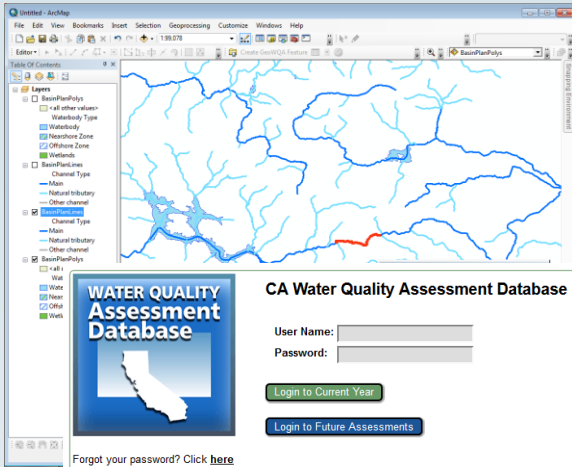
Untitled - ArcMap

File Edit View Bookmarks Insert Selection Geoprocessing Customize Windows Help

1:99,078

Editor▾

Create GeoWQA Feature

BasinPlanPolys

Table Of Contents

Layers

BasinPlanPolys

<all other values>

Waterbody Type

Waterbody

Nearshore Zone

Offshore Zone

Wetlands

BasinPlanLines

Channel Type

Main

Natural tributary

Other channel

BasinPlanLines

Channel Type

Main

Natural tributary

Other channel

BasinPlanPolys

<all

Wat

Wate

Near

Offsh

Wetl

Snapping Environment

WATER QUALITY Assessment Database

CA Water Quality Assessment Database

User Name:

Password:

Login to Current Year

Login to Future Assessments

Forgot your password? Click here